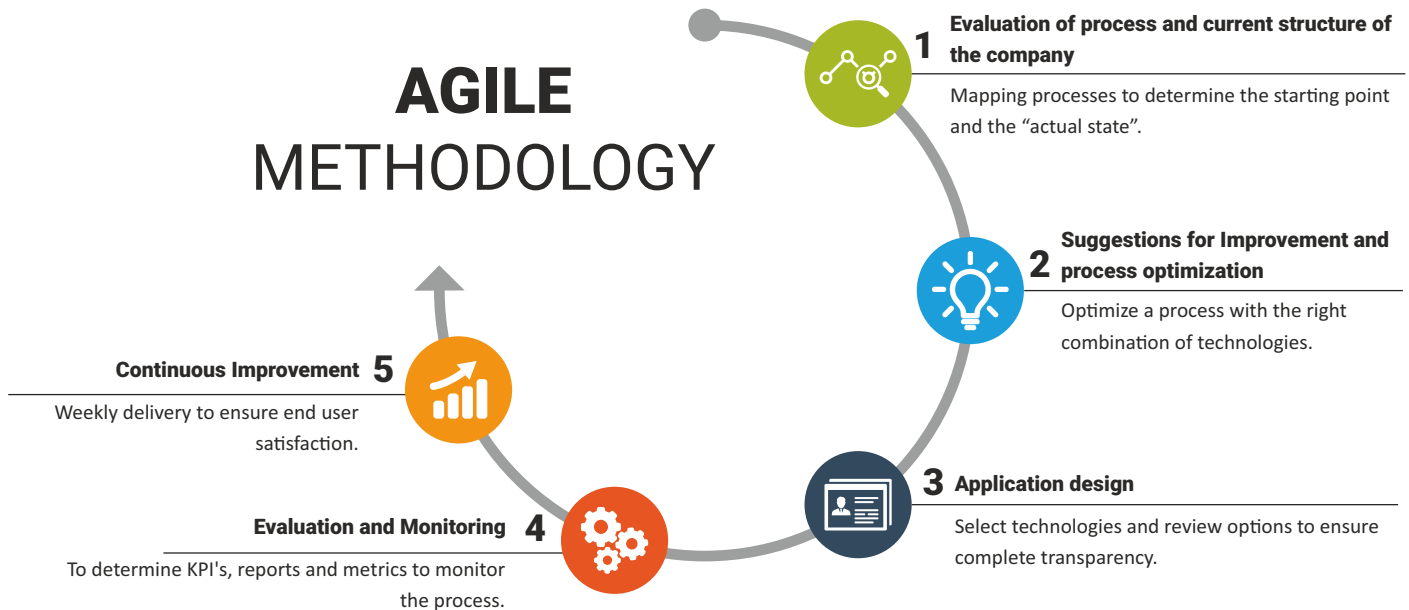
AGILE
METHODOLOGY

1 Evaluation of process and current structure of the company

Mapping processes to determine the starting point and the “actual state”.

2 Suggestions for Improvement and process optimization

Optimize a process with the right combination of technologies.

3 Application design

Select technologies and review options to ensure complete transparency.

Evaluation and Monitoring 4

To determine KPI's, reports and metrics to monitor the process.

Continuous Improvement 5

Weekly delivery to ensure end user satisfaction.